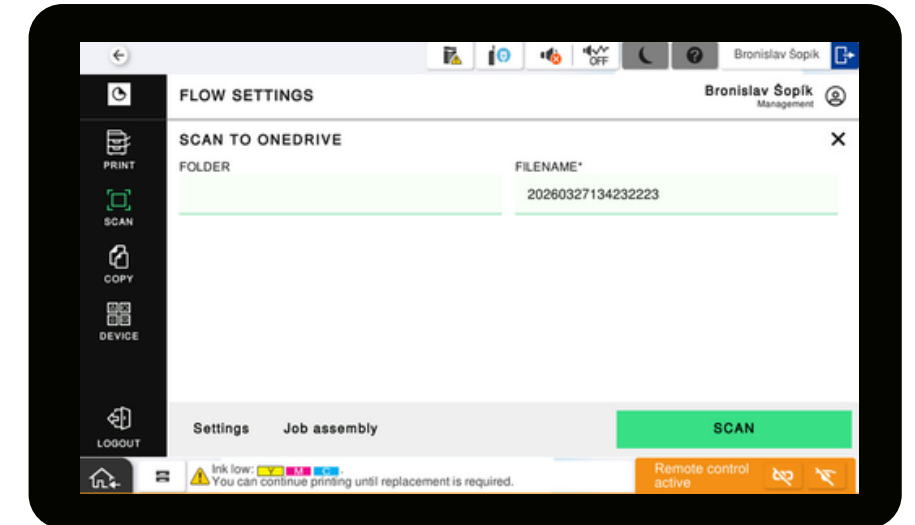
OFF

Bronislav Šopík

FLOW SETTINGS

Bronislav Šopík
Management

PRINT

SCAN

COPY

DEVICE

LOGOUT

SCAN TO ONEDRIVE

FOLDER

FILENAME*

20260327134232223

Settings

Job assembly

SCAN

Ink low: Y M C .
You can continue printing until replacement is required.

Remote control active